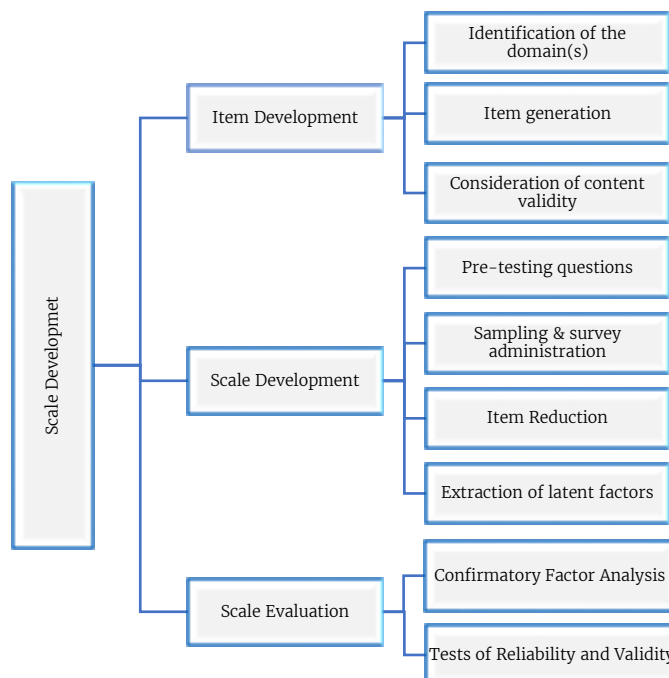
Scale Developmet

Item Development

Identification of the domain(s)

Item generation

Consideration of content validity

Scale Development

Pre-testing questions

Sampling & survey administration

Item Reduction

Extraction of latent factors

Scale Evaluation

Confirmatory Factor Analysis

Tests of Reliability and Validity